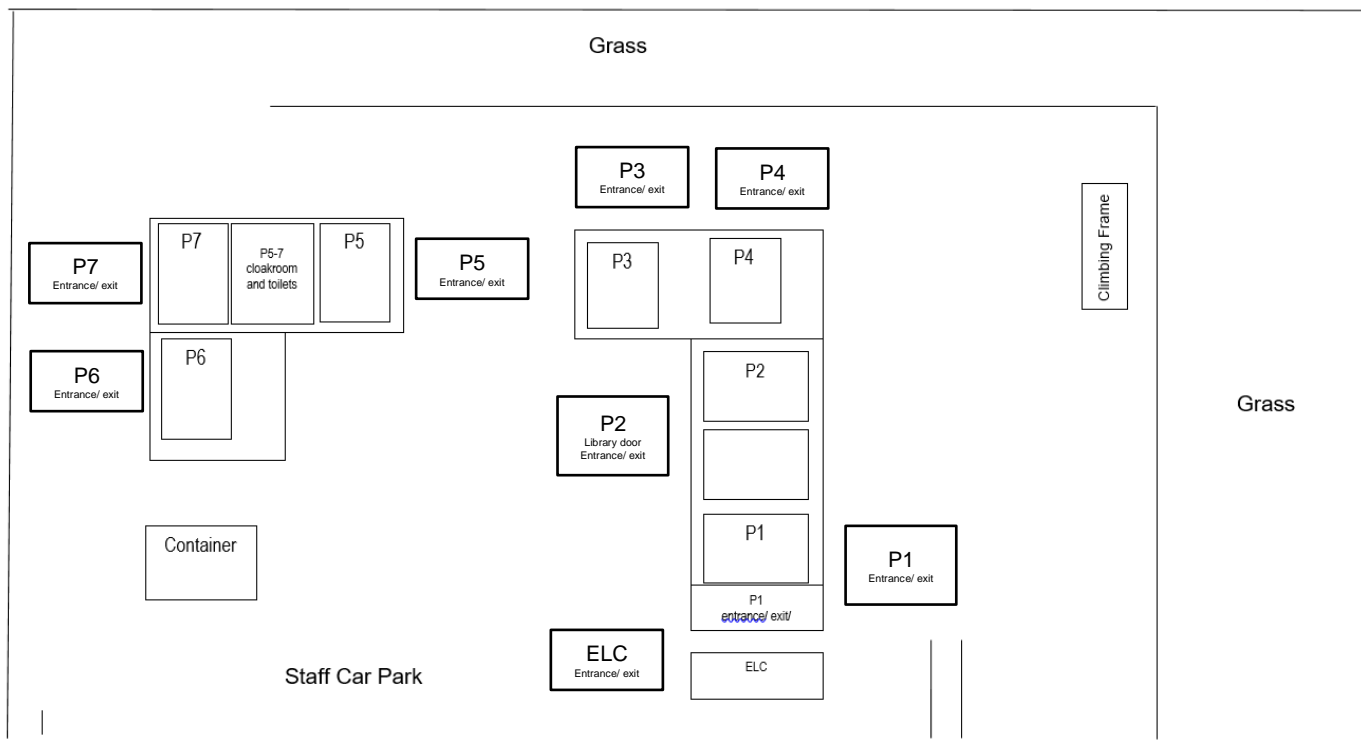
Grass

P3
Entrance/ exit

P4
Entrance/ exit

Climbing Frame

P7
Entrance/ exit

P7

P5-7
cloakroom
and toilets

P5

P5
Entrance/ exit

P3

P4

P6
Entrance/ exit

P6

P2

Grass

P2
Library door
Entrance/ exit

P1

P1
Entrance/ exit

Container

P1
entrance/ exit/

ELC
Entrance/ exit

ELC

Staff Car Park